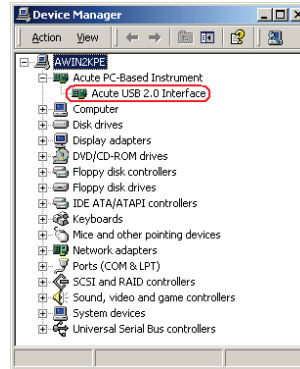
Device Manager

Action View

AWIN2KPE
Acute PC-Based Instrument
Acute USB 2.0 Interface
Computer
Disk drives
Display adapters
DVD/CD-ROM drives
Floppy disk controllers
Floppy disk drives
IDE ATA/ATAPI controllers
Keyboards
Mice and other pointing devices
Network adapters
Ports (COM & LPT)
SCSI and RAID controllers
Sound, video and game controllers
System devices
Universal Serial Bus controllers